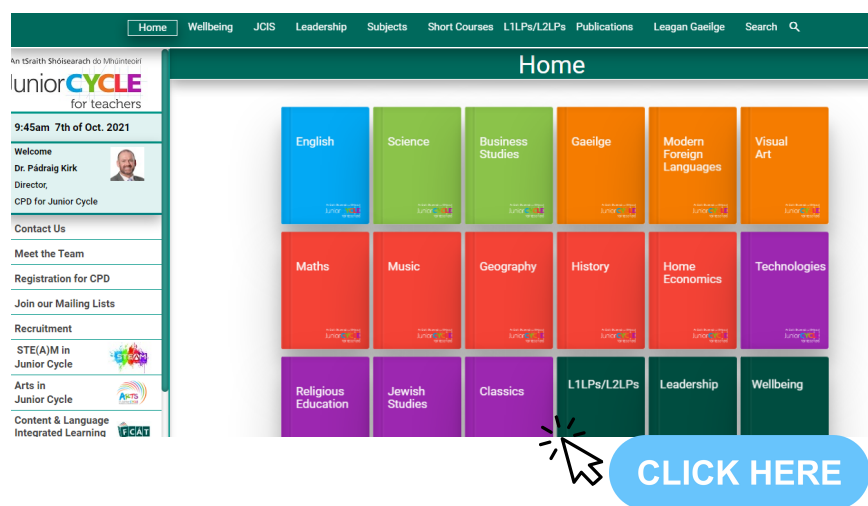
Home Wellbeing JCIS Leadership Subjects Short Courses L1LPs/L2LPs Publications Leagan Gaeilge Search

An tSraith Shóisearach do Mhúinteoirí
Junior CYCLE
for teachers

9:45am 7th of Oct. 2021

Welcome
Dr. Pádraig Kirk
Director,
CPD for Junior Cycle

Contact Us
Meet the Team
Registration for CPD
Join our Mailing Lists
Recruitment
STE(A)M in Junior Cycle
STEAM
Arts in Junior Cycle
ARTS
Content & Language Integrated Learning
CLIL

Home

English
Science
Business Studies
Gaeilge
Modern Foreign Languages
Visual Art
Maths
Music
Geography
History
Home Economics
Technologies
Religious Education
Jewish Studies
Classics
L1LPs/L2LPs
Leadership
Wellbeing

CLICK HERE